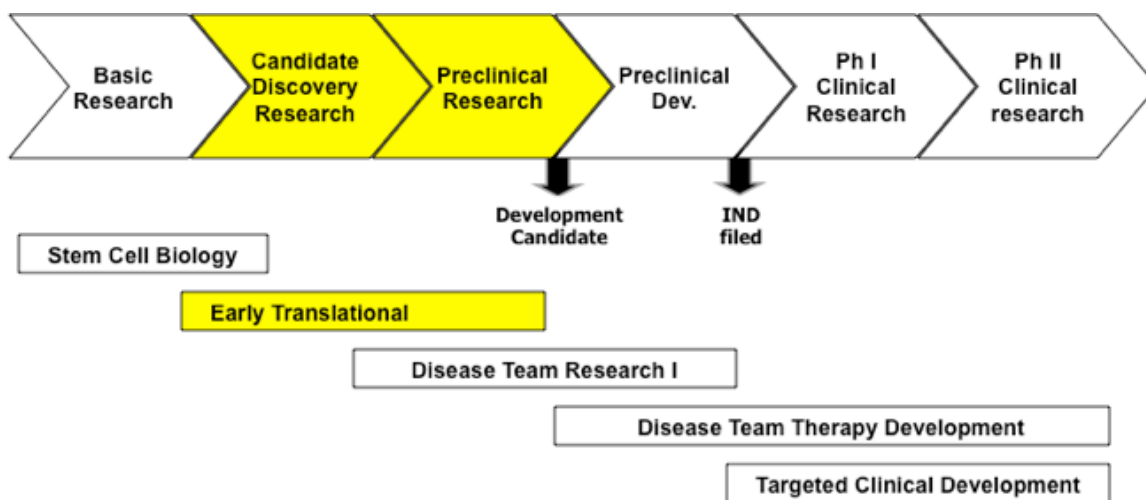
Basic Research

Candidate Discovery Research

Preclinical Research

Preclinical Dev.

Ph I Clinical Research

Ph II Clinical research

Development Candidate

IND filed

Stem Cell Biology

Early Translational

Disease Team Research I

Disease Team Therapy Development

Targeted Clinical Development